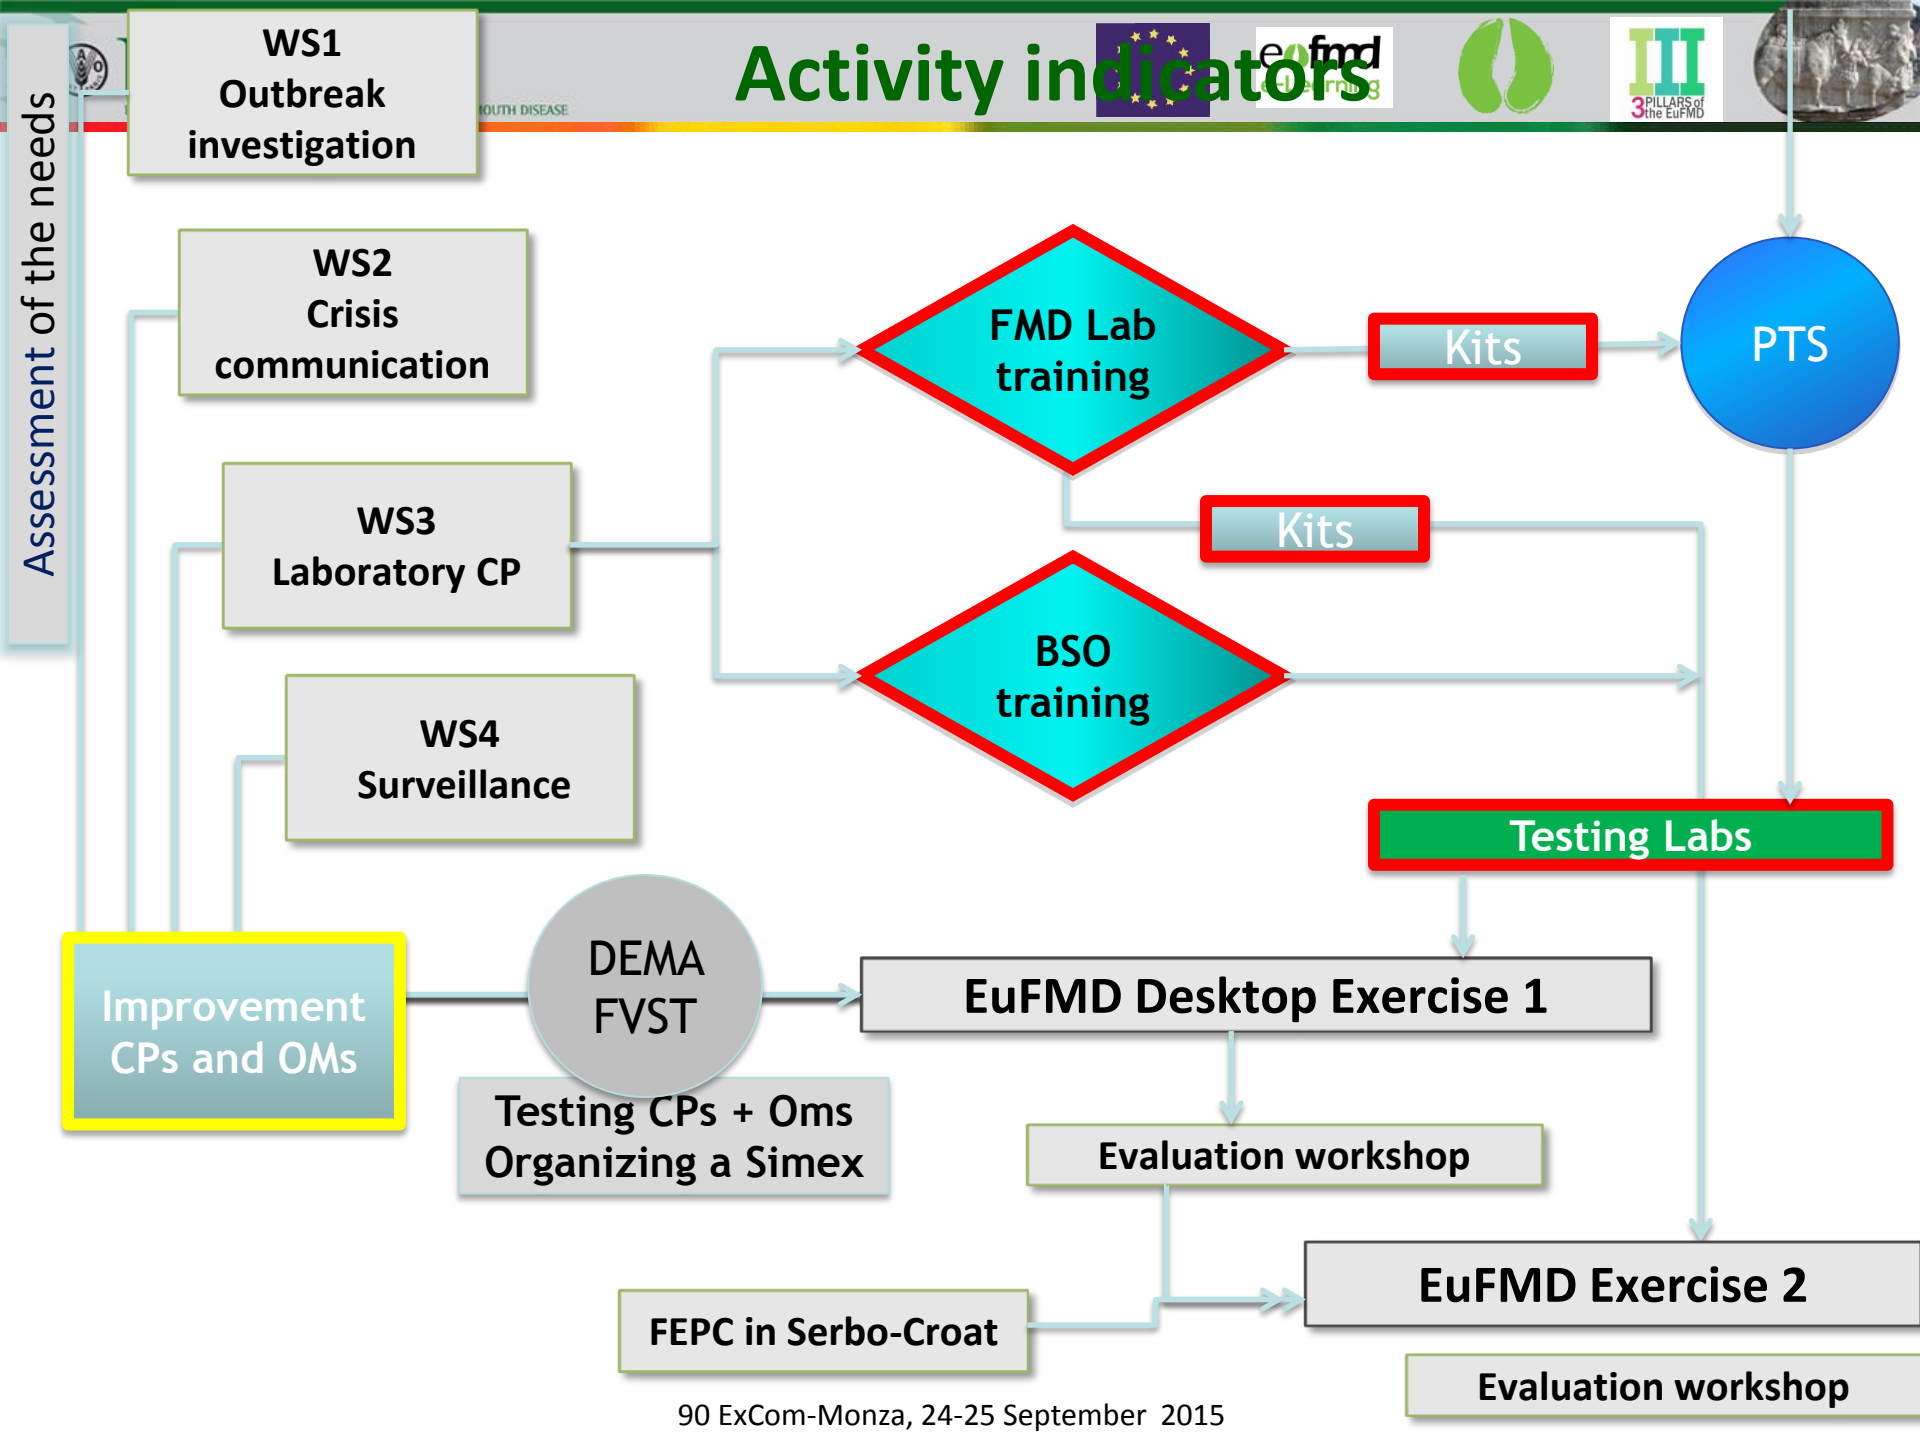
Activity indicators

eufmd e-learning

3 PILLARS of the EuFMD

MOUTH DISEASE

Assessment of the needs

WS1
Outbreak investigation

WS2
Crisis communication

WS3
Laboratory CP

WS4
Surveillance

FMD Lab training

Kits

PTS

Kits

BSO training

Testing Labs

Improvement CPs and OMs

DEMA
FVST

Testing CPs + Oms
Organizing a Simex

EuFMD Desktop Exercise 1

Evaluation workshop

EuFMD Exercise 2

FEPC in Serbo-Croat

Evaluation workshop

90 ExCom-Monza, 24-25 September 2015